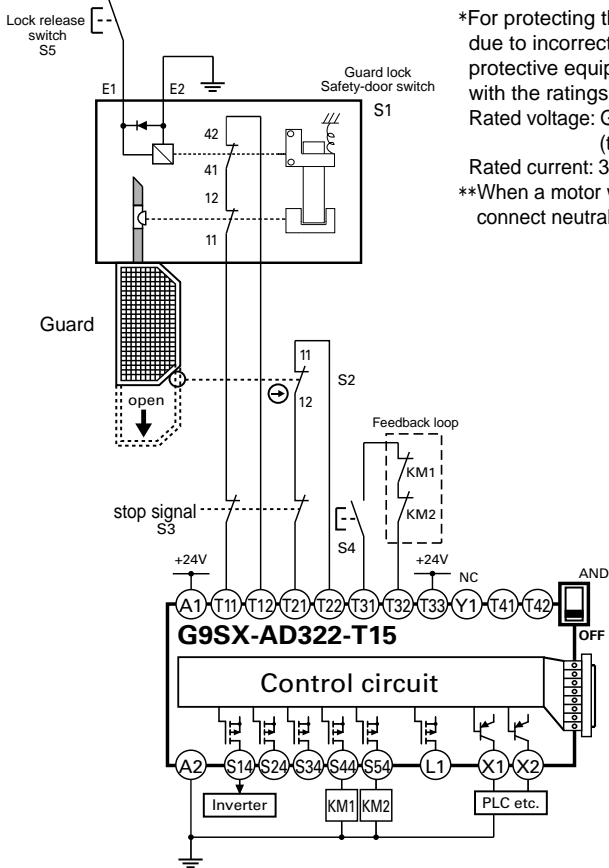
Lock release switch S5

E1 E2

Guard lock Safety-door switch S1

42
41
12
11

Guard

open

11
12
S2

Feedback loop
KM1
KM2

stop signal S3

S4

+24V
+24V
NC
AND

A1 T11 T12 T21 T22 T31 T32 T33 Y1 T41 T42

G9SX-AD322-T15

OFF

Control circuit

A2 S14 S24 S34 S44 S54 L1 X1 X2

Inverter
KM1 KM2
PLC etc.

*For protecting th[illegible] due to incorrect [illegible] protective equip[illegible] with the ratings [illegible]
Rated voltage: G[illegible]
(t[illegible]
Rated current: 3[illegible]
**When a motor w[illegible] connect neutral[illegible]